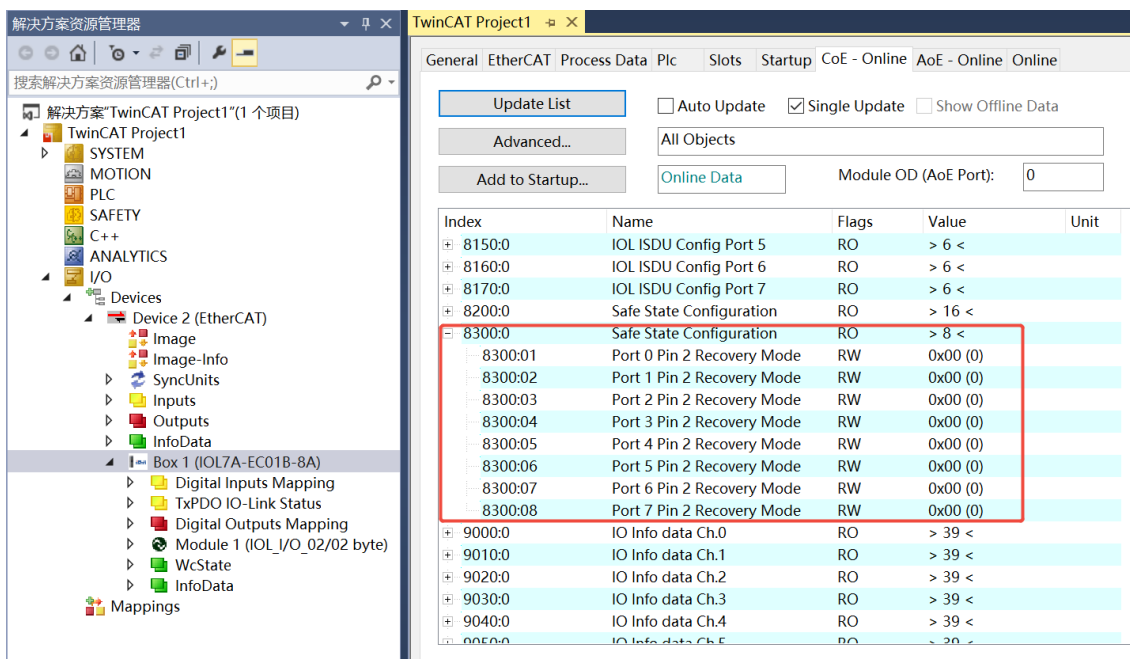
解决方案资源管理器

搜索解决方案资源管理器(Ctrl+;)

解决方案"TwinCAT Project1"(1 个项目)
TwinCAT Project1
SYSTEM
MOTION
PLC
SAFETY
C++
ANALYTICS
I/O
Devices
Device 2 (EtherCAT)
Image
Image-Info
SyncUnits
Inputs
Outputs
InfoData
Box 1 (IOL7A-EC01B-8A)
Digital Inputs Mapping
TxPDO IO-Link Status
Digital Outputs Mapping
Module 1 (IOL_I/O_02/02 byte)
WcState
InfoData
Mappings

TwinCAT Project1

General EtherCAT Process Data Plc Slots Startup CoE - Online AoE - Online Online

Update List
Auto Update
Single Update
Show Offline Data
Advanced...
All Objects
Add to Startup...
Online Data
Module OD (AoE Port): 0

| Index | Name | Flags | Value | Unit |
|---|---|---|---|---|
| 8150:0 | IOL ISDU Config Port 5 | RO | > 6 < | |
| 8160:0 | IOL ISDU Config Port 6 | RO | > 6 < | |
| 8170:0 | IOL ISDU Config Port 7 | RO | > 6 < | |
| 8200:0 | Safe State Configuration | RO | > 16 < | |
| 8300:0 | Safe State Configuration | RO | > 8 < | |
| 8300:01 | Port 0 Pin 2 Recovery Mode | RW | 0x00 (0) | |
| 8300:02 | Port 1 Pin 2 Recovery Mode | RW | 0x00 (0) | |
| 8300:03 | Port 2 Pin 2 Recovery Mode | RW | 0x00 (0) | |
| 8300:04 | Port 3 Pin 2 Recovery Mode | RW | 0x00 (0) | |
| 8300:05 | Port 4 Pin 2 Recovery Mode | RW | 0x00 (0) | |
| 8300:06 | Port 5 Pin 2 Recovery Mode | RW | 0x00 (0) | |
| 8300:07 | Port 6 Pin 2 Recovery Mode | RW | 0x00 (0) | |
| 8300:08 | Port 7 Pin 2 Recovery Mode | RW | 0x00 (0) | |
| 9000:0 | IO Info data Ch.0 | RO | > 39 < | |
| 9010:0 | IO Info data Ch.1 | RO | > 39 < | |
| 9020:0 | IO Info data Ch.2 | RO | > 39 < | |
| 9030:0 | IO Info data Ch.3 | RO | > 39 < | |
| 9040:0 | IO Info data Ch.4 | RO | > 39 < | |
| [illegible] | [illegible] | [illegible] | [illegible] | |